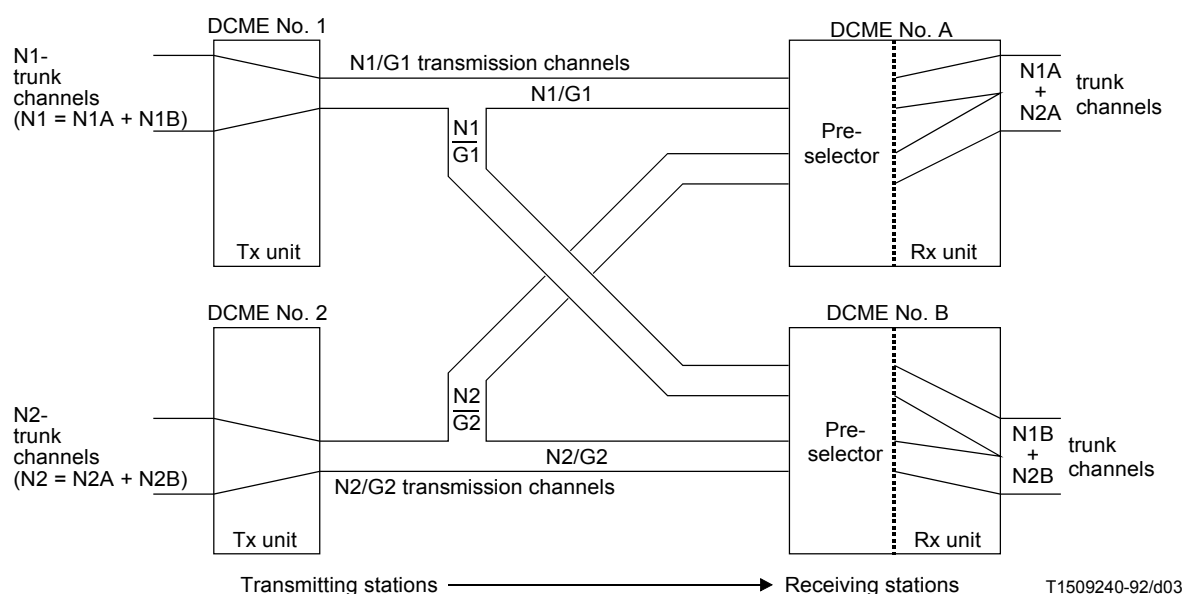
DCME No. 1

N1-trunk channels (N1 = N1A + N1B)

N1/G1 transmission channels

N1/G1

$\frac{N1}{G1}$

Tx unit

DCME No. A

Pre-selector

Rx unit

N1A + N2A

trunk channels

DCME No. 2

N2-trunk channels (N2 = N2A + N2B)

$\frac{N2}{G2}$

N2/G2

N2/G2 transmission channels

Tx unit

DCME No. B

Pre-selector

Rx unit

N1B + N2B

trunk channels

Transmitting stations

Receiving stations

T1509240-92/d03